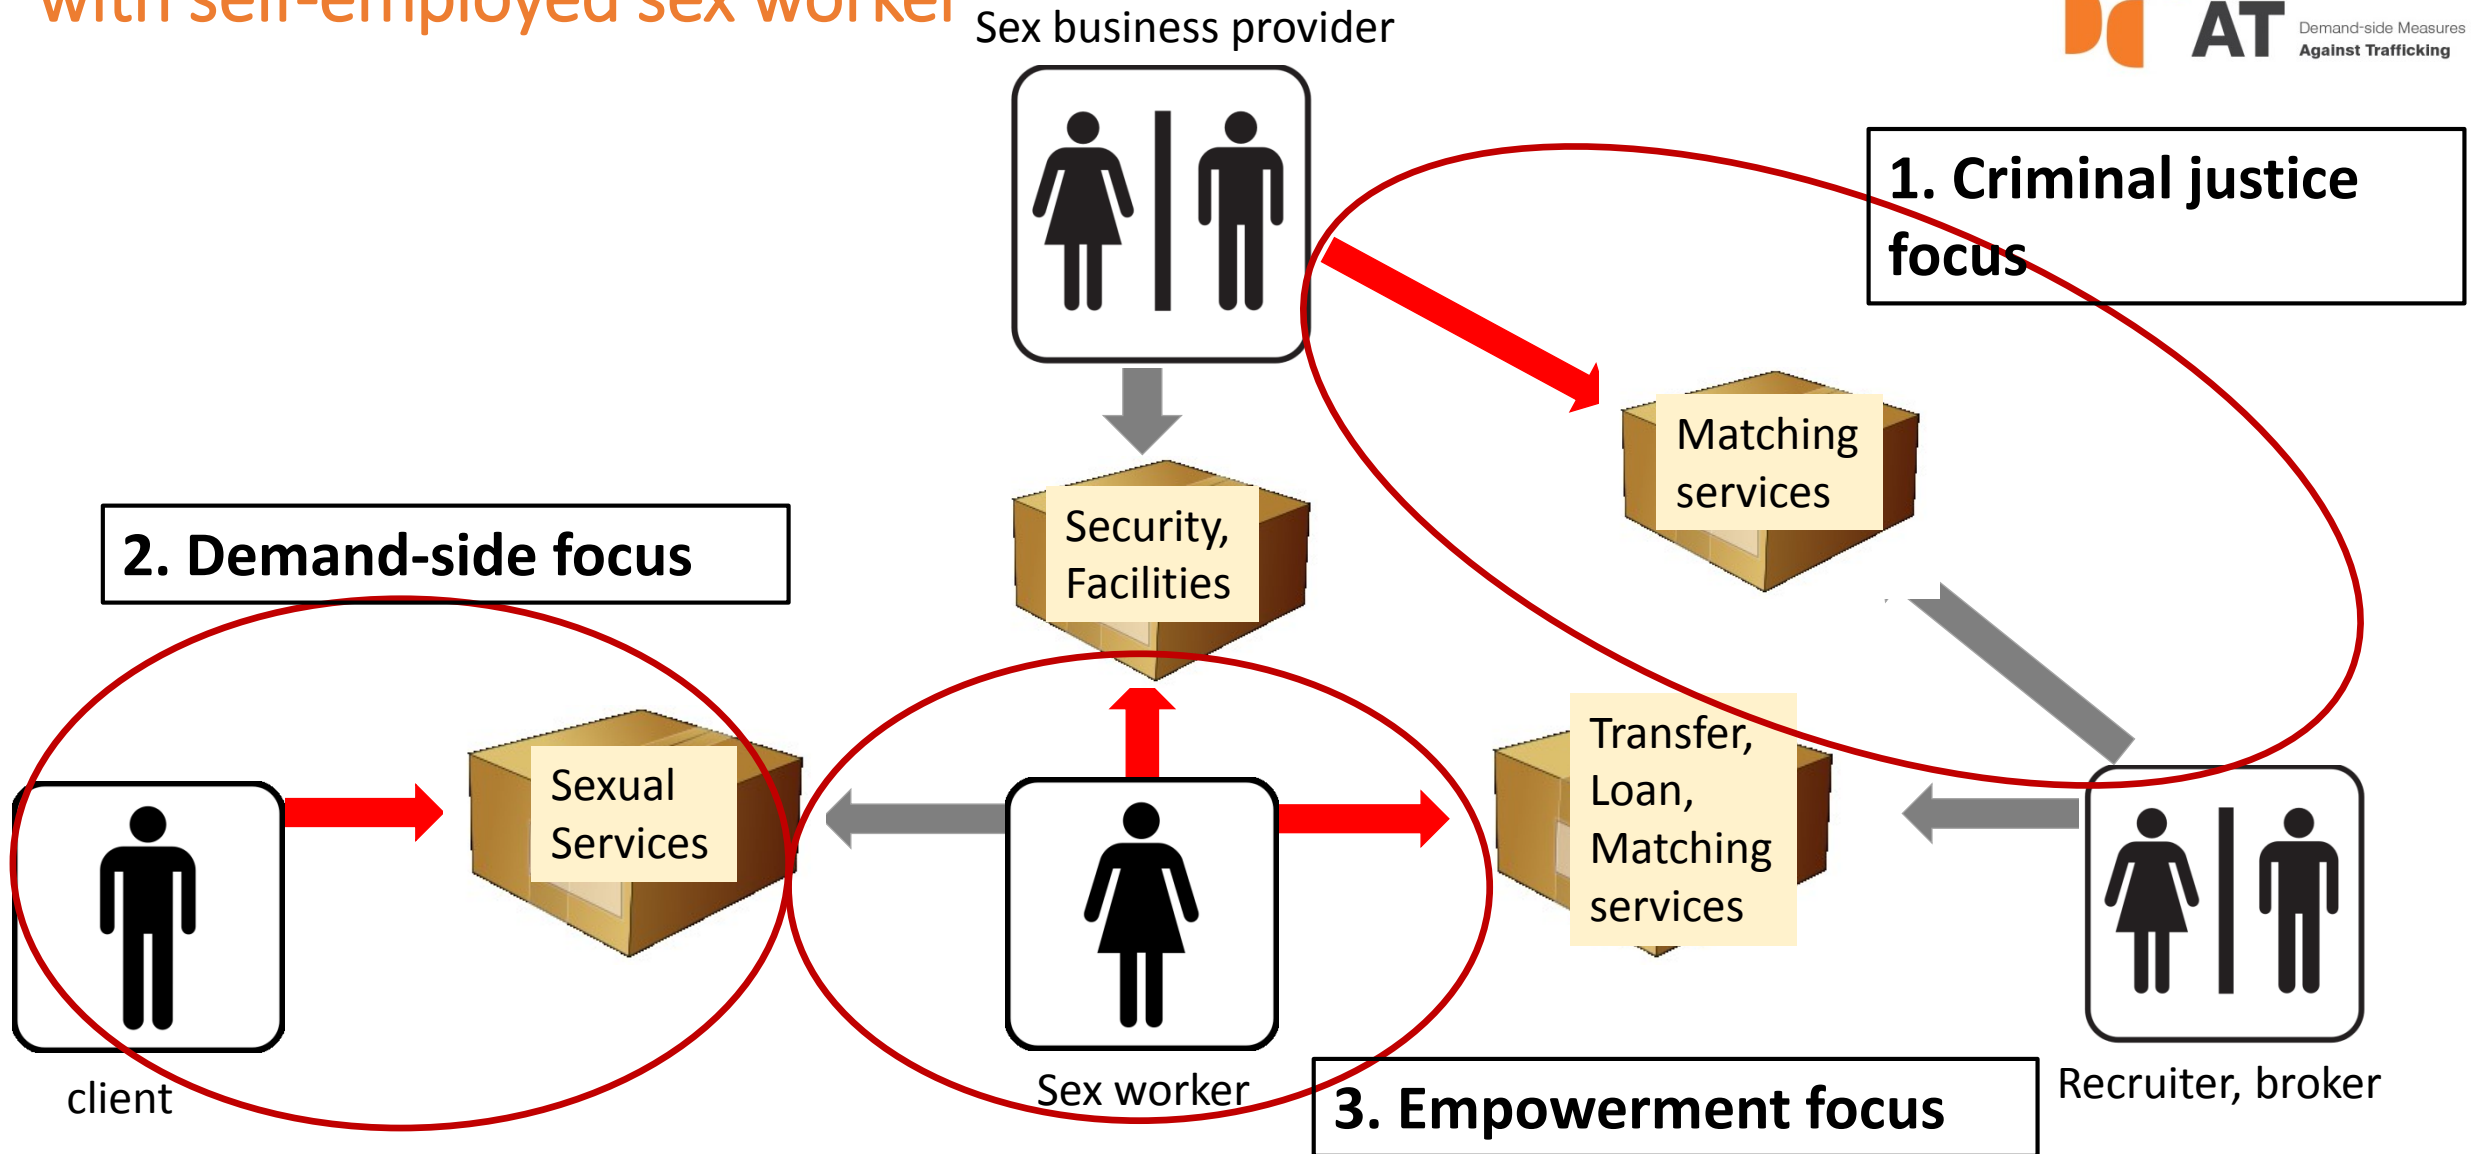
with self-employed sex worker

Sex business provider

AT Demand-side Measures Against Trafficking

1. Criminal justice focus

Matching services

Security, Facilities

2. Demand-side focus

Sexual Services

Transfer, Loan, Matching services

client

Sex worker

3. Empowerment focus

Recruiter, broker